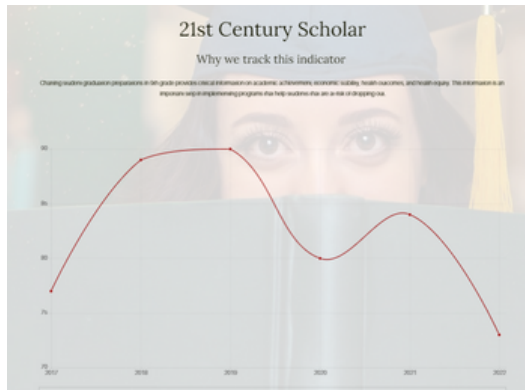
21st Century Scholar

Why we track this indicator

Charting student graduation preparations in 9th grade provides critical information on academic achievement, economic stability, health outcomes, and health equity. This information is an important step in implementing programs that help students who are at risk of dropping out.

90
85
80
75
70

2017
2018
2019
2020
2021
2022